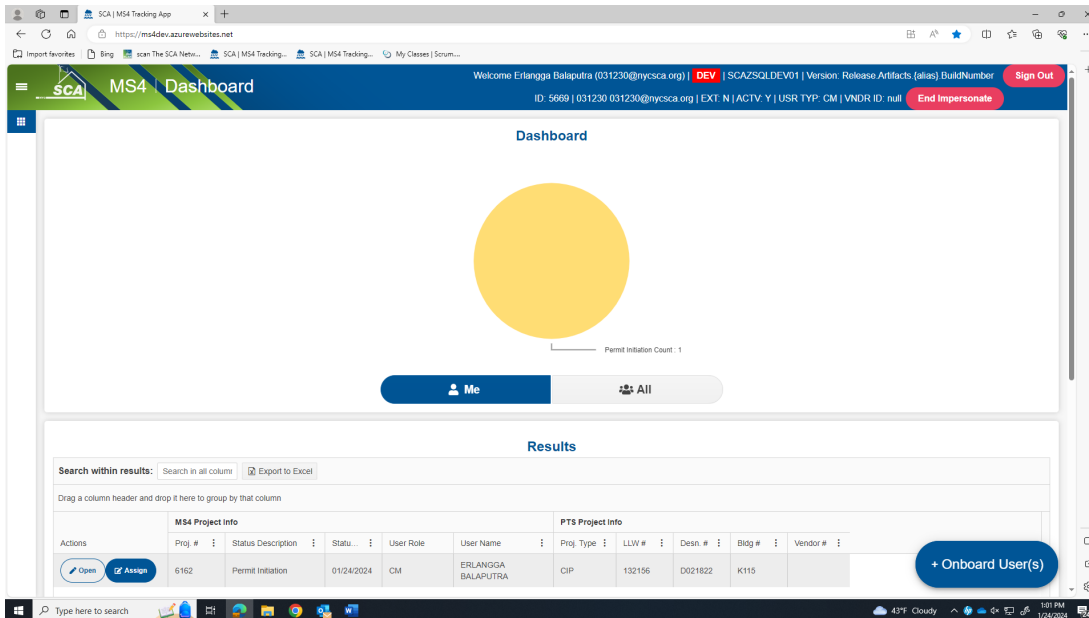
SCA | MS4 Tracking App

https://ms4dev.azurewebsites.net

Import favorites | Bing | scan The SCA Netw... | SCA | MS4 Tracking... | SCA | MS4 Tracking... | My Classes | Scrum...

SCA

MS4 | Dashboard

Welcome Erlangga Balaputra (031230@nycsca.org) | DEV | SCAZSQLDEV01 | Version: Release.Artifacts.{alias}.BuildNumber

Sign Out

ID: 5669 | 031230 031230@nycsca.org | EXT: N | ACTV: Y | USR TYP: CM | VNDR ID: null

End Impersonate

Dashboard

Permit Initiation Count : 1

Me

All

Results

Search within results: Search in all columns

Export to Excel

Drag a column header and drop it here to group by that column

| Actions | MS4 Project Info | | | | | PTS Project Info | | | | |
|---|---|---|---|---|---|---|---|---|---|---|
| | Proj. # | Status Description | Statu... | User Role | User Name | Proj. Type | LLW # | Desn. # | Bldg # | Vendor # |
| Open Assign | 6162 | Permit Initiation | 01/24/2024 | CM | ERLANGGA BALAPUTRA | CIP | 132156 | D021822 | K115 | |

+ Onboard User(s)

Type here to search

43°F Cloudy

1:01 PM
1/24/2024